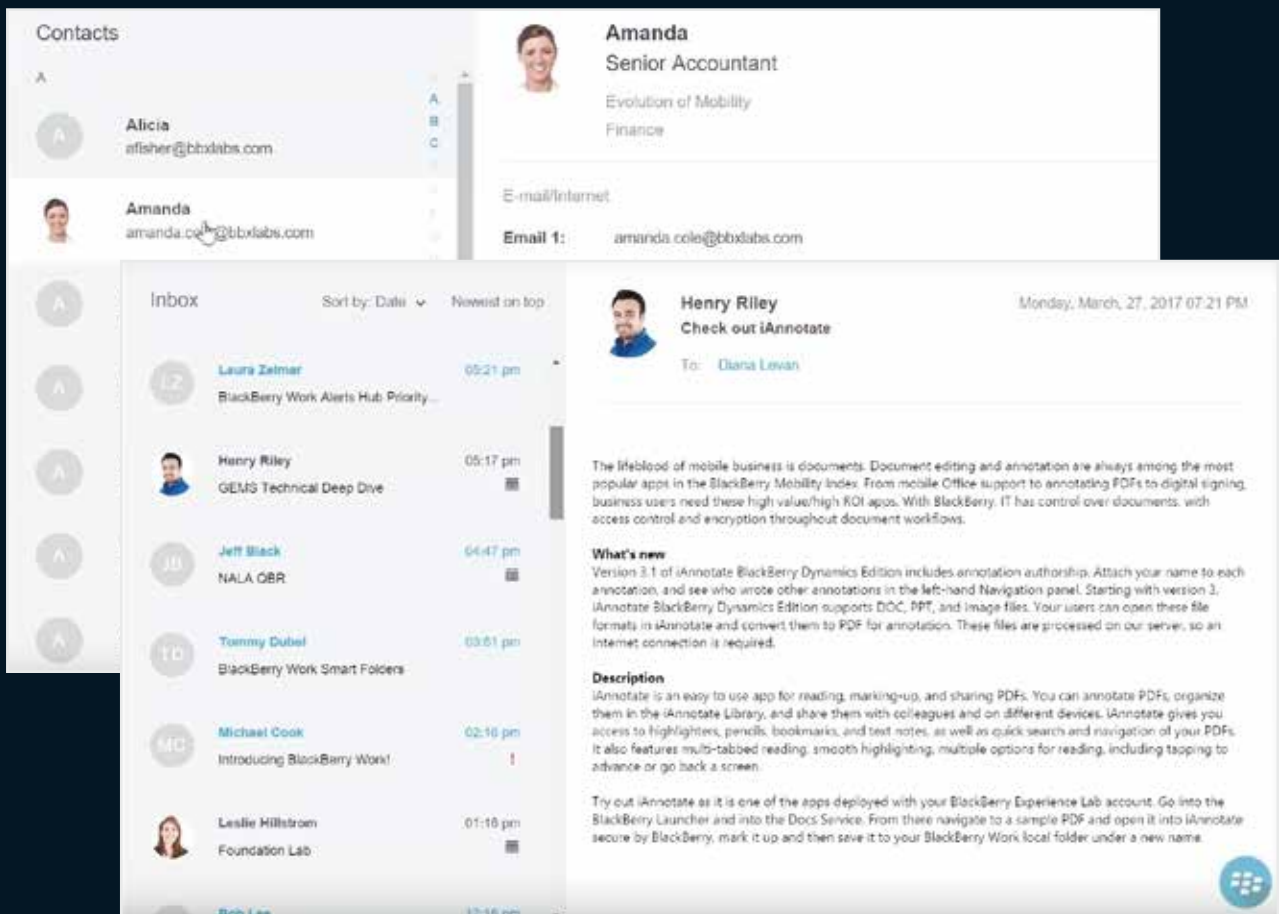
Contacts

A

A
B
C

A Alicia
afisher@bbxlabs.com

Amanda
amanda.cole@bbxlabs.com

Amanda
Senior Accountant

Evolution of Mobility

Finance

E-mail/Internet

Email 1: amanda.cole@bbxlabs.com

Inbox Sort by: Date Newest on top

LZ Laura Zelmar 05:21 pm
BlackBerry Work Alerts Hub Priority...

Henry Riley 05:17 pm
GEMS Technical Deep Dive

JB Jeff Black 04:47 pm
NALA QBR

TD Tommy Dubel 03:51 pm
BlackBerry Work Smart Folders

MC Michael Cook 02:16 pm
Introducing BlackBerry Work! !

Leslie Hillstrom 01:18 pm
Foundation Lab

Henry Riley Monday, March, 27, 2017 07:21 PM
Check out iAnnotate

To: Diana Levan

The lifeblood of mobile business is documents. Document editing and annotation are always among the most popular apps in the BlackBerry Mobility Index. From mobile Office support to annotating PDFs to digital signing, business users need these high value/high ROI apps. With BlackBerry, IT has control over documents, with access control and encryption throughout document workflows.

What's new
Version 3.1 of iAnnotate BlackBerry Dynamics Edition includes annotation authorship. Attach your name to each annotation, and see who wrote other annotations in the left-hand Navigation panel. Starting with version 3, iAnnotate BlackBerry Dynamics Edition supports DOC, PPT, and image files. Your users can open these file formats in iAnnotate and convert them to PDF for annotation. These files are processed on our server, so an Internet connection is required.

Description
iAnnotate is an easy to use app for reading, marking-up, and sharing PDFs. You can annotate PDFs, organize them in the iAnnotate Library, and share them with colleagues and on different devices. iAnnotate gives you access to highlighters, pencils, bookmarks, and text notes, as well as quick search and navigation of your PDFs. It also features multi-tabbed reading, smooth highlighting, multiple options for reading, including tapping to advance or go back a screen.

Try out iAnnotate as it is one of the apps deployed with your BlackBerry Experience Lab account. Go into the BlackBerry Launcher and into the Docs Service. From there navigate to a sample PDF and open it into iAnnotate secure by BlackBerry, mark it up and then save it to your BlackBerry Work local folder under a new name.